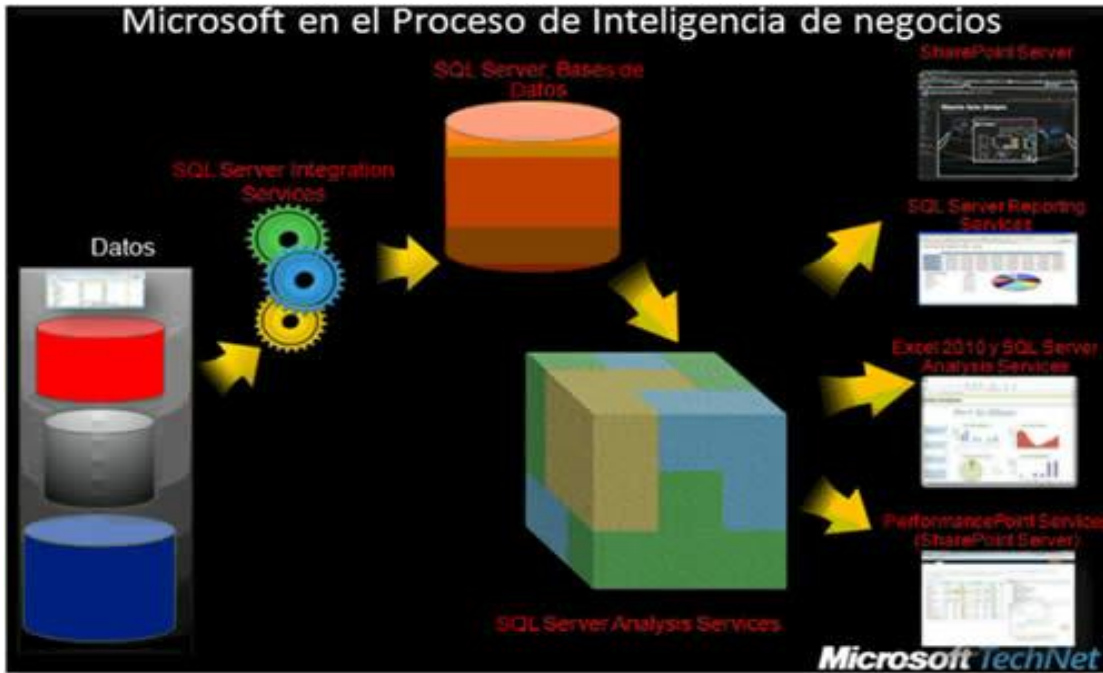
Microsoft en el Proceso de Inteligencia de negocios

Datos

SQL Server Integration Services

SQL Server, Bases de Datos

SQL Server Analysis Services

SharePoint Server

SQL Server Reporting Services

Excel 2010 y SQL Server Analysis Services

PerformancePoint Services (SharePoint Server)

Microsoft TechNet